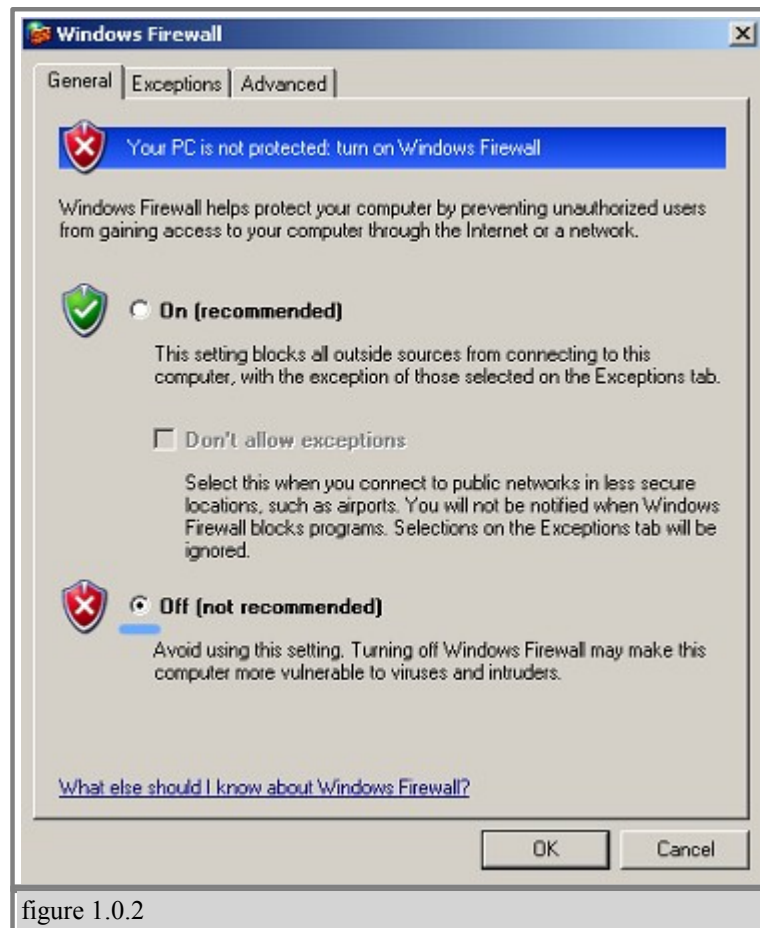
Windows Firewall

General | Exceptions | Advanced

Your PC is not protected: turn on Windows Firewall

Windows Firewall helps protect your computer by preventing unauthorized users from gaining access to your computer through the Internet or a network.

On (recommended)

This setting blocks all outside sources from connecting to this computer, with the exception of those selected on the Exceptions tab.

Don't allow exceptions

Select this when you connect to public networks in less secure locations, such as airports. You will not be notified when Windows Firewall blocks programs. Selections on the Exceptions tab will be ignored.

Off (not recommended)

Avoid using this setting. Turning off Windows Firewall may make this computer more vulnerable to viruses and intruders.

What else should I know about Windows Firewall?

OK Cancel

figure 1.0.2